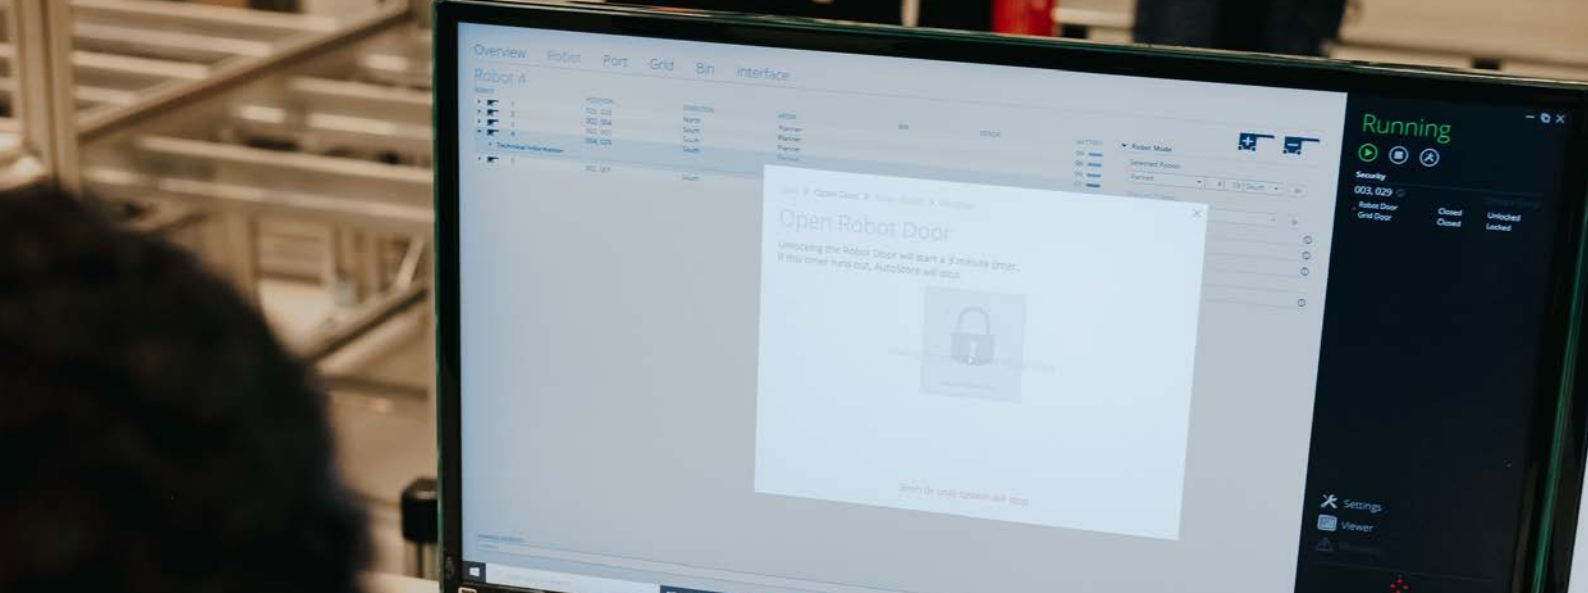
Overview Robot Port Grid Bin Interface

Robot 4

Technical Information

Open Robot Door

Unlocking the Robot Door will start a 3 minute timer. If this timer runs out, AutoStore will stop.

Robot Mode

Running

Security

003, 029

Robot Door Closed Unlocked

Grid Door Closed Locked

Settings

Viewer